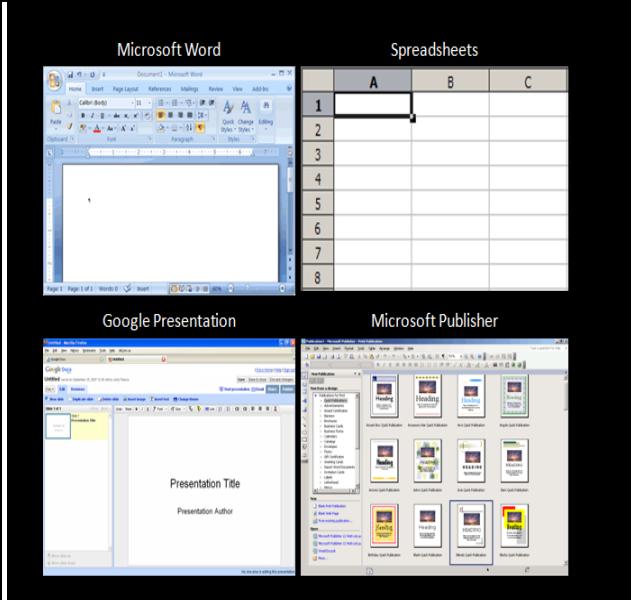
Microsoft Word

Spreadsheets

Document1 - Microsoft Word

Home Insert Page Layout References Mailings Review View Add-Ins

Calibri (Body) 11

Paste

Clipboard Font Paragraph Styles

Quick Styles Change Styles Editing

Page: 1 Page: 1 of 1 Words: 0 Insert 90%

| | A | B | C |
|---|---|---|---|
| 1 | | | |
| 2 | | | |
| 3 | | | |
| 4 | | | |
| 5 | | | |
| 6 | | | |
| 7 | | | |
| 8 | | | |

Google Presentation

Microsoft Publisher

Untitled

Presentation Title

Presentation Author

Heading

Heading

Heading

Heading

Heading